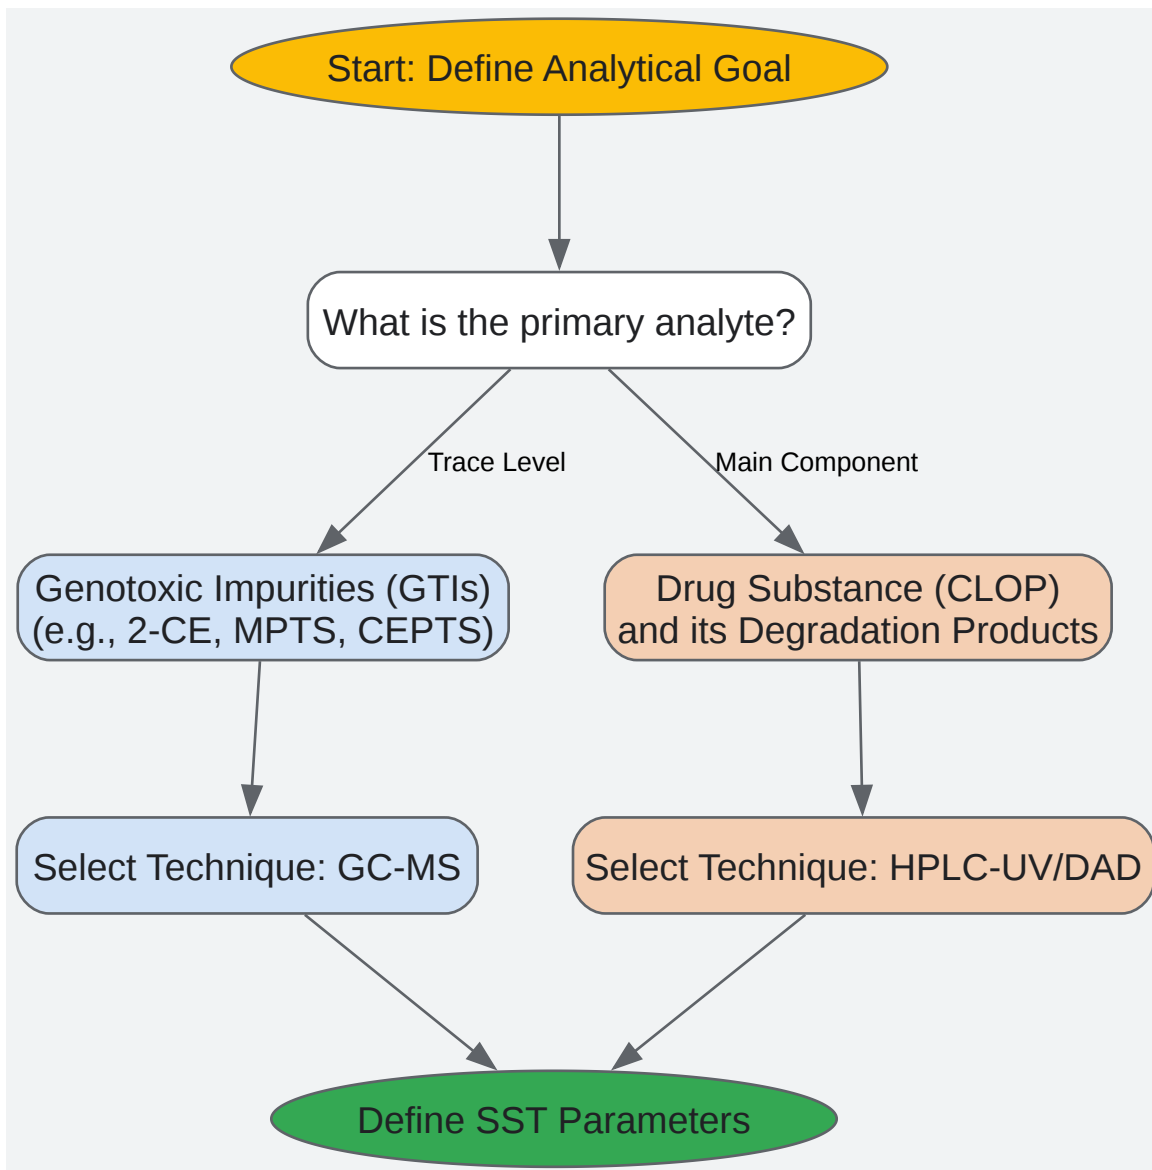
Start: Define Analytical Goal

What is the primary analyte?

Trace Level

Main Component

Genotoxic Impurities (GTIs)
(e.g., 2-CE, MPTS, CEPTS)

Drug Substance (CLOP)
and its Degradation Products

Select Technique: GC-MS

Select Technique: HPLC-UV/DAD

Define SST Parameters